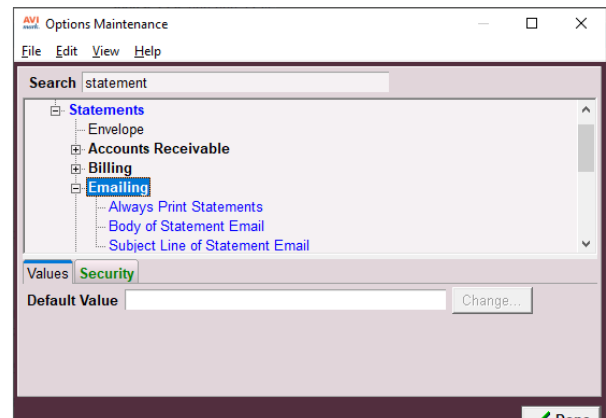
AVI Options Maintenance

File Edit View Help

Search statement

Statements
Envelope
Accounts Receivable
Billing
Emailing
Always Print Statements
Body of Statement Email
Subject Line of Statement Email

Values Security

Default Value

Change...

Done